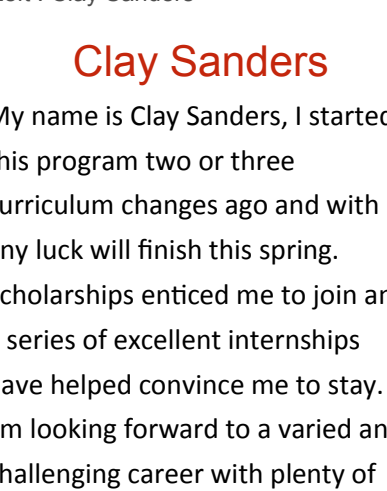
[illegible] Clay Sanders

Clay Sanders

My name is Clay Sanders, I startec this program two or three urriculum changes ago and with ny luck will finish this spring. cholarships enticed me to join an series of excellent internships ave helped convince me to stay. m looking forward to a varied an hallenging career with plenty of